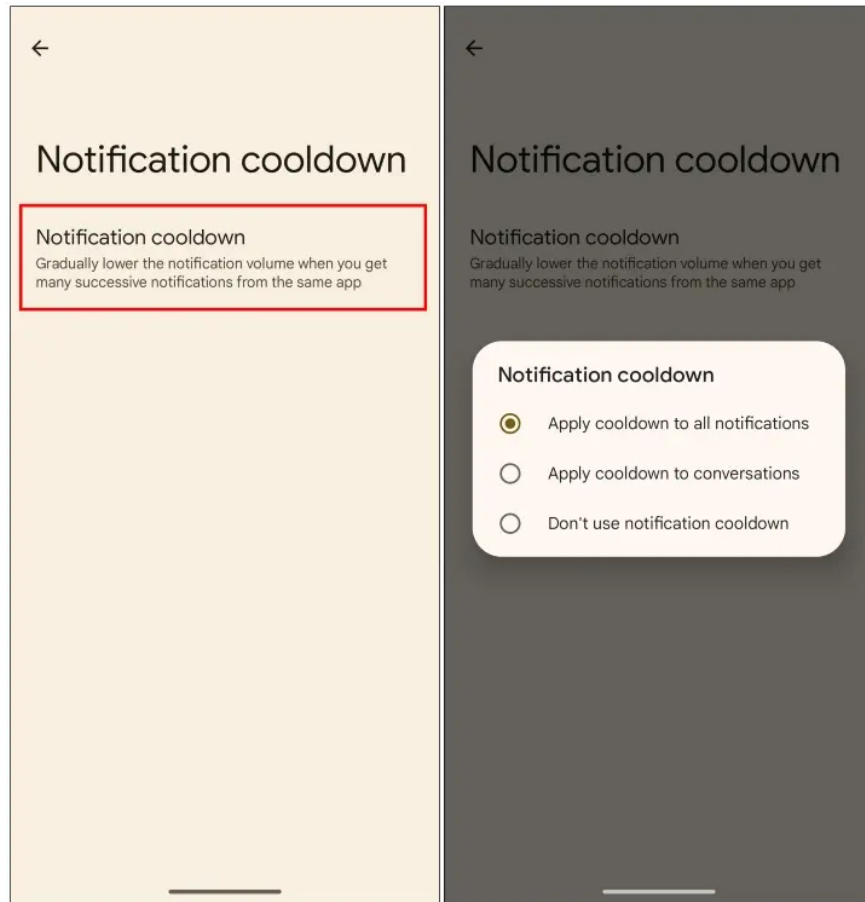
←

Notification cooldown

Notification cooldown
Gradually lower the notification volume when you get many successive notifications from the same app

←

Notification cooldown

Notification cooldown
Gradually lower the notification volume when you get many successive notifications from the same app

Notification cooldown

Apply cooldown to all notifications

Apply cooldown to conversations

Don't use notification cooldown